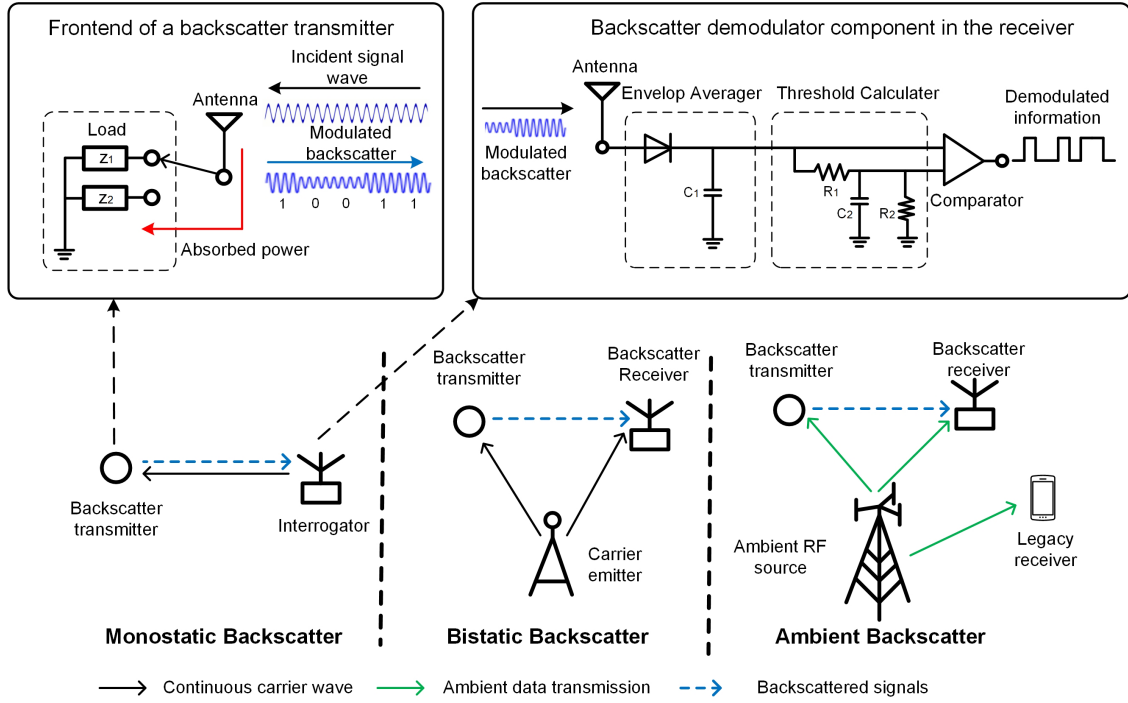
Frontend of a backscatter transmitter

Incident signal wave

Antenna

Load

$Z_1$

$Z_2$

Modulated backscatter

1 0 0 1 1

Absorbed power

Backscatter demodulator component in the receiver

Antenna

Envelop Averager

Threshold Calculater

Demodulated information

Modulated backscatter

$C_1$

$R_1$

$C_2$

$R_2$

Comparator

Backscatter transmitter

Interrogator

Monostatic Backscatter

Backscatter transmitter

Backscatter Receiver

Carrier emitter

Bistatic Backscatter

Backscatter transmitter

Backscatter receiver

Ambient RF source

Legacy receiver

Ambient Backscatter

Continuous carrier wave

Ambient data transmission

Backscattered signals